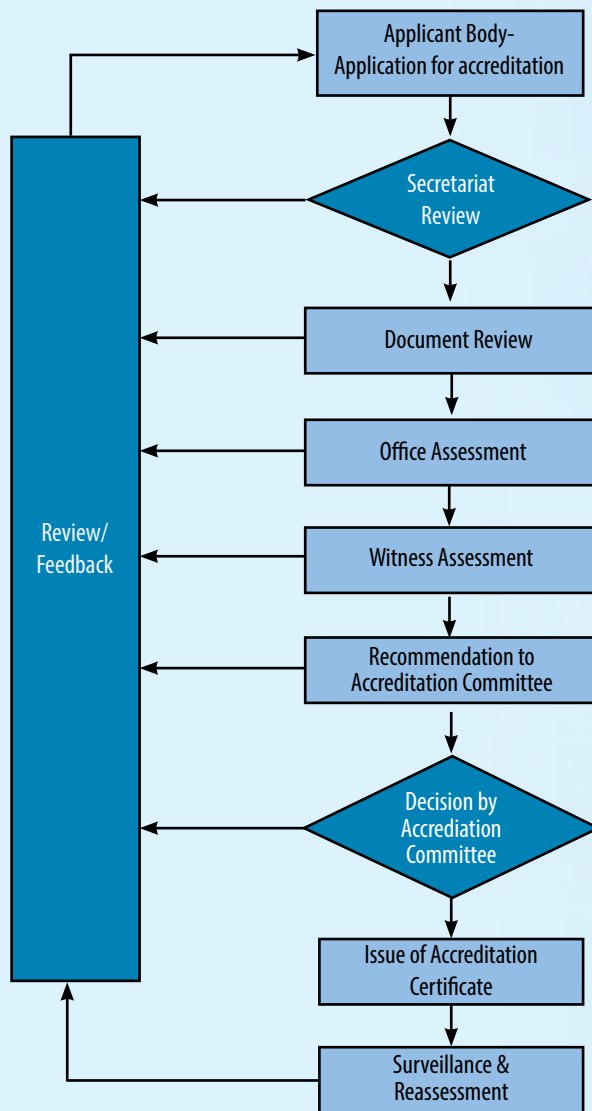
Applicant Body-
Application for accreditation

Secretariat
Review

Document Review

Office Assessment

Witness Assessment

Recommendation to
Accreditation Committee

Decision by
Accrediation
Committee

Issue of Accreditation
Certificate

Surveillance &
Reassessment

Review/
Feedback